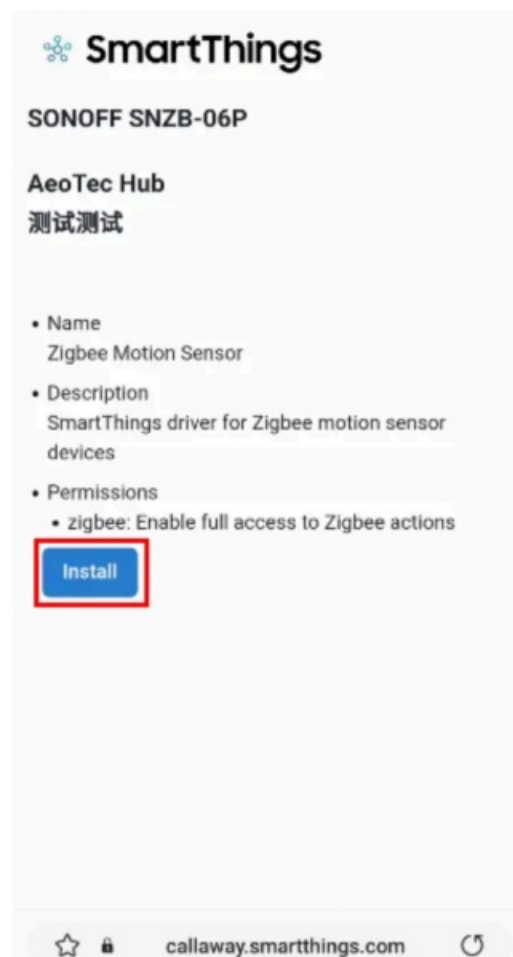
SmartThings

SONOFF SNZB-06P

AeoTec Hub
测试测试

• Name
Zigbee Motion Sensor

• Description
SmartThings driver for Zigbee motion sensor devices

• Permissions
• zigbee: Enable full access to Zigbee actions

Install

callaway.smartthings.com